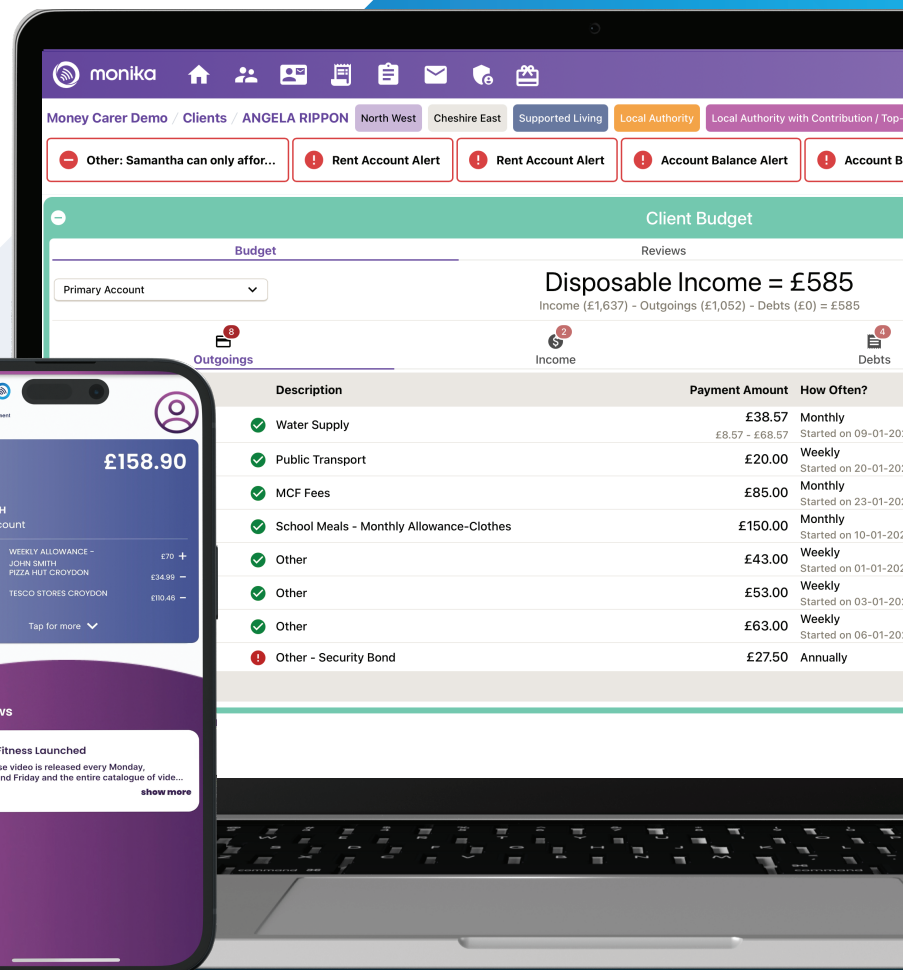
monika

Money Carer Demo / Clients / ANGELA RIPPON North West Cheshire East Supported Living Local Authority Local Authority with Contribution / Top-

Other: Samantha can only affor... Rent Account Alert Rent Account Alert Account Balance Alert Account B

Client Budget

Budget Reviews

Primary Account

Disposable Income = £585
Income (£1,637) - Outgoings (£1,052) - Debts (£0) = £585

8 Outgoings 2 Income 4 Debts

| Description | Payment Amount | How Often? |
|---|---|---|
| Water Supply | £38.57 £8.57 - £68.57 | Monthly Started on 09-01-20 |
| Public Transport | £20.00 | Weekly Started on 20-01-20 |
| MCF Fees | £85.00 | Monthly Started on 23-01-20 |
| School Meals - Monthly Allowance-Clothes | £150.00 | Monthly Started on 10-01-20 |
| Other | £43.00 | Weekly Started on 01-01-20 |
| Other | £53.00 | Weekly Started on 03-01-20 |
| Other | £63.00 | Weekly Started on 06-01-20 |
| Other - Security Bond | £27.50 | Annually |

£158.90
H
count
WEEKLY ALLOWANCE - JOHN SMITH £70 +
PIZZA HUT CROYDON £34.99 −
TESCO STORES CROYDON £110.46 −
Tap for more

ws
Fitness Launched
se video is released every Monday, nd Friday and the entire catalogue of vide...
show more